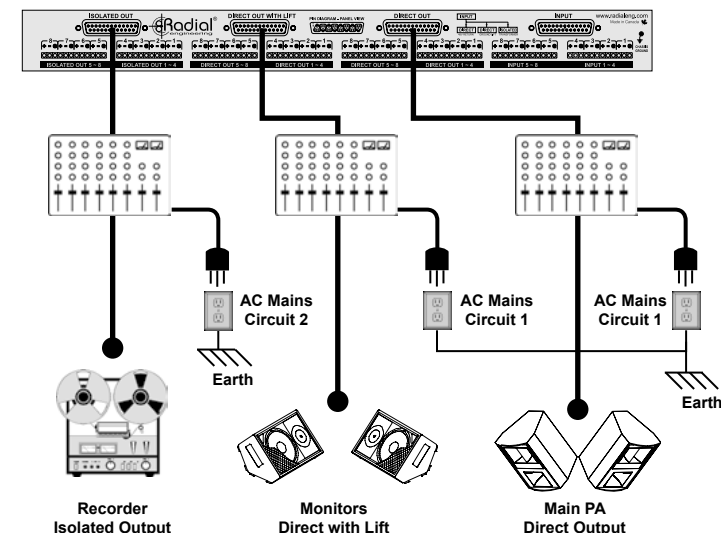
ISOLATED OUT
Radial engineering
DIRECT OUT WITH LIFT
PIN DIAGRAM - PANEL VIEW
DIRECT OUT
INPUT
www.radialeng.com
Made in Canada
CHASSIS GROUND
ISOLATED OUT 5 ~ 8
ISOLATED OUT 1 ~ 4
DIRECT OUT 5 ~ 8
DIRECT OUT 1 ~ 4
DIRECT OUT 5 ~ 8
DIRECT OUT 1 ~ 4
INPUTS 5 ~ 8
INPUT 1 ~ 4

AC Mains Circuit 2

AC Mains Circuit 1

AC Mains Circuit 1

Earth

Earth

Recorder Isolated Output

Monitors Direct with Lift

Main PA Direct Output